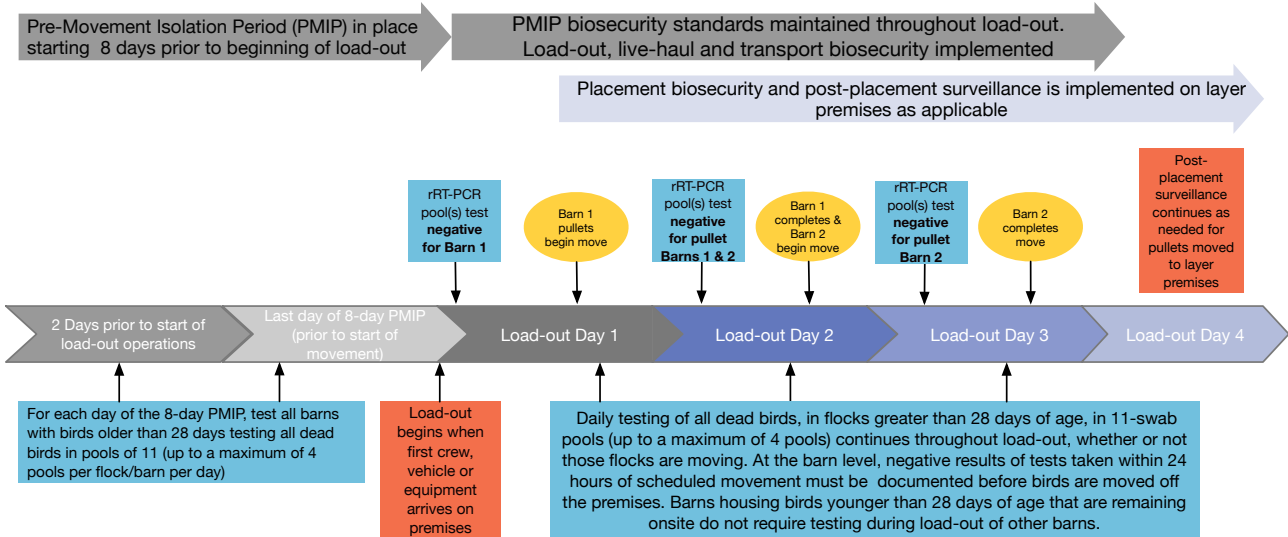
Pre-Movement Isolation Period (PMIP) in place starting 8 days prior to beginning of load-out

PMIP biosecurity standards maintained throughout load-out. Load-out, live-haul and transport biosecurity implemented

Placement biosecurity and post-placement surveillance is implemented on layer premises as applicable

rRT-PCR pool(s) test **negative for Barn 1**

Barn 1 pullets begin move

rRT-PCR pool(s) test **negative for pullet Barns 1 & 2**

Barn 1 completes & Barn 2 begin move

rRT-PCR pool(s) test **negative for pullet Barn 2**

Barn 2 completes move

Post-placement surveillance continues as needed for pullets moved to layer premises

2 Days prior to start of load-out operations

Last day of 8-day PMIP (prior to start of movement)

Load-out Day 1

Load-out Day 2

Load-out Day 3

Load-out Day 4

For each day of the 8-day PMIP, test all barns with birds older than 28 days testing all dead birds in pools of 11 (up to a maximum of 4 pools per flock/barn per day)

Load-out begins when first crew, vehicle or equipment arrives on premises

Daily testing of all dead birds, in flocks greater than 28 days of age, in 11-swab pools (up to a maximum of 4 pools) continues throughout load-out, whether or not those flocks are moving. At the barn level, negative results of tests taken within 24 hours of scheduled movement must be documented before birds are moved off the premises. Barns housing birds younger than 28 days of age that are remaining onsite do not require testing during load-out of other barns.